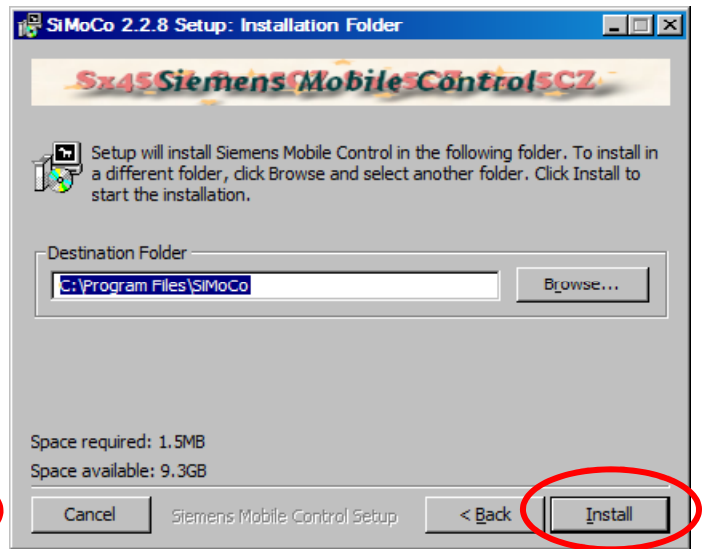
SiMoCo 2.2.8 Setup: Installation Folder

Sx45 Siemens Mobile Control SCZ

Setup will install Siemens Mobile Control in the following folder. To install in a different folder, click Browse and select another folder. Click Install to start the installation.

Destination Folder

C:\Program Files\SiMoCo

Browse...

Space required: 1.5MB

Space available: 9.3GB

Cancel

Siemens Mobile Control Setup

< Back

Install